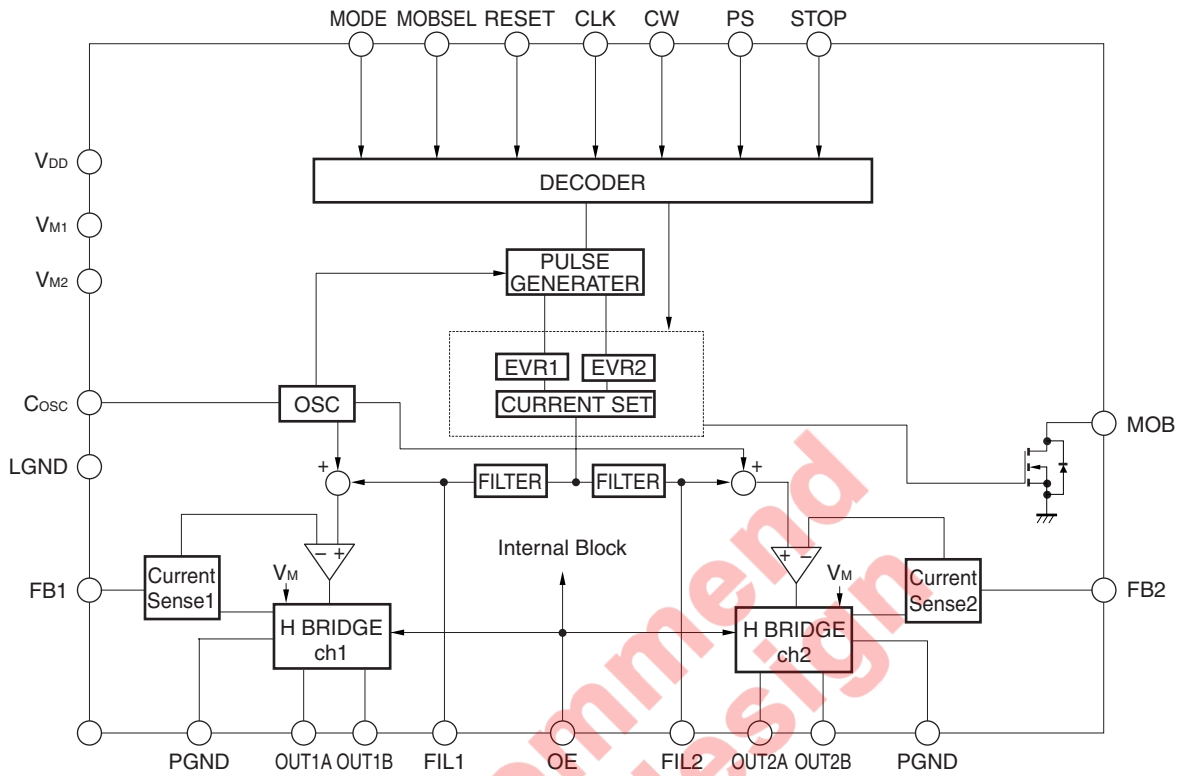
MODE MOBSEL RESET CLK CW PS STOP

$V_{DD}$

$V_{M1}$

$V_{M2}$

$C_{OSC}$

LGND

FB1

DECODER

PULSE GENERATER

EVR1 EVR2

CURRENT SET

OSC

MOB

FILTER FILTER

+

+

Internal Block

− +

+ −

$V_M$

$V_M$

Current Sense1

Current Sense2

FB2

H BRIDGE ch1

H BRIDGE ch2

PGND OUT1A OUT1B FIL1 OE FIL2 OUT2A OUT2B PGND

mmend
esign